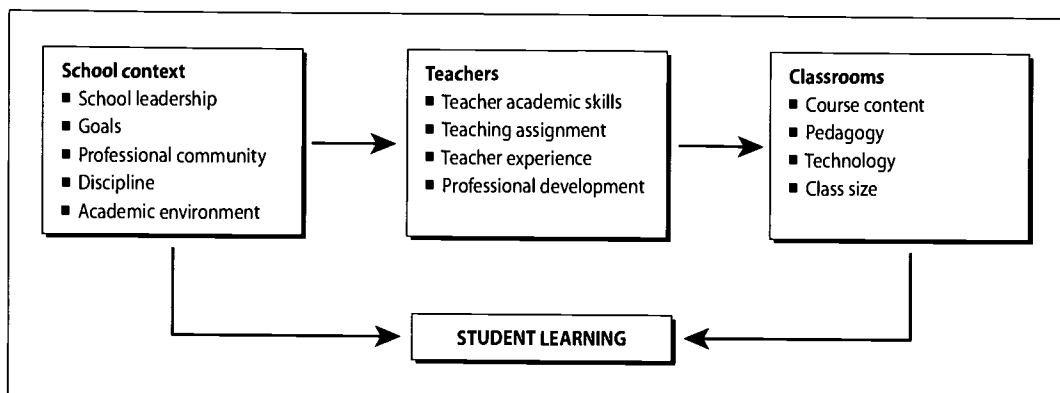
School context
- School leadership
- Goals
- Professional community
- Discipline
- Academic environment

Teachers
- Teacher academic skills
- Teaching assignment
- Teacher experience
- Professional development

Classrooms
- Course content
- Pedagogy
- Technology
- Class size

STUDENT LEARNING